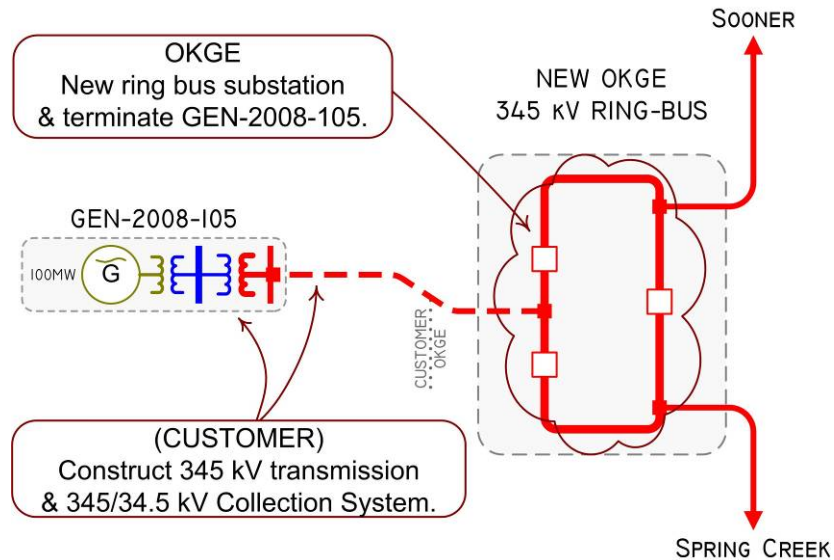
OKGE
New ring bus substation & terminate GEN-2008-105.

NEW OKGE
345 KV RING-BUS

SOONER

GEN-2008-105

100MW

G

CUSTOMER
OKGE

(CUSTOMER)
Construct 345 kV transmission & 345/34.5 kV Collection System.

SPRING CREEK